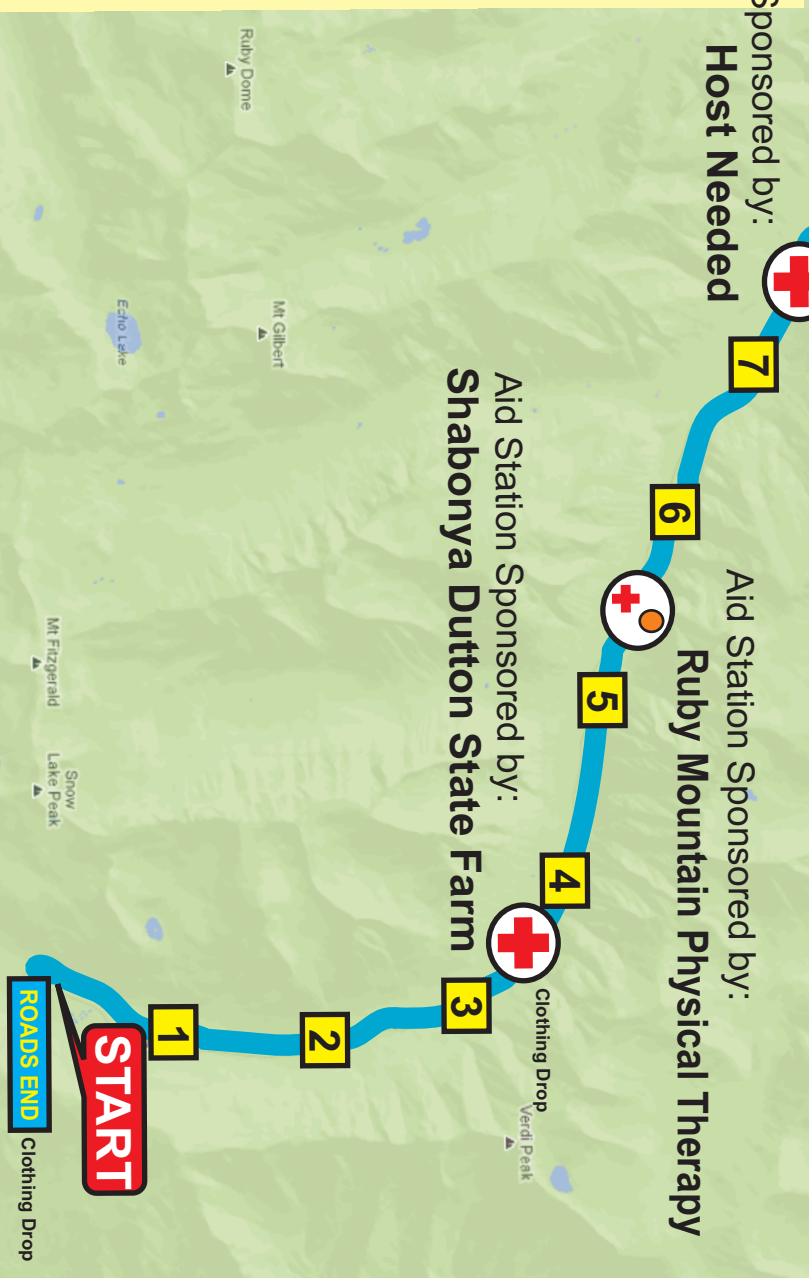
Sponsored by:
Host Needed

Aid Station Sponsored by:
Ruby Mountain Physical Therapy

Aid Station Sponsored by:
Shabonya Dutton State Farm

7
6
5
4
3
2
1

Clothing Drop
Verdi Peak
START
ROADS END
Clothing Drop

Ruby Dome
Mt Gilbert
Echo Lake
Mt Fitzgerald
Snow Lake Peak